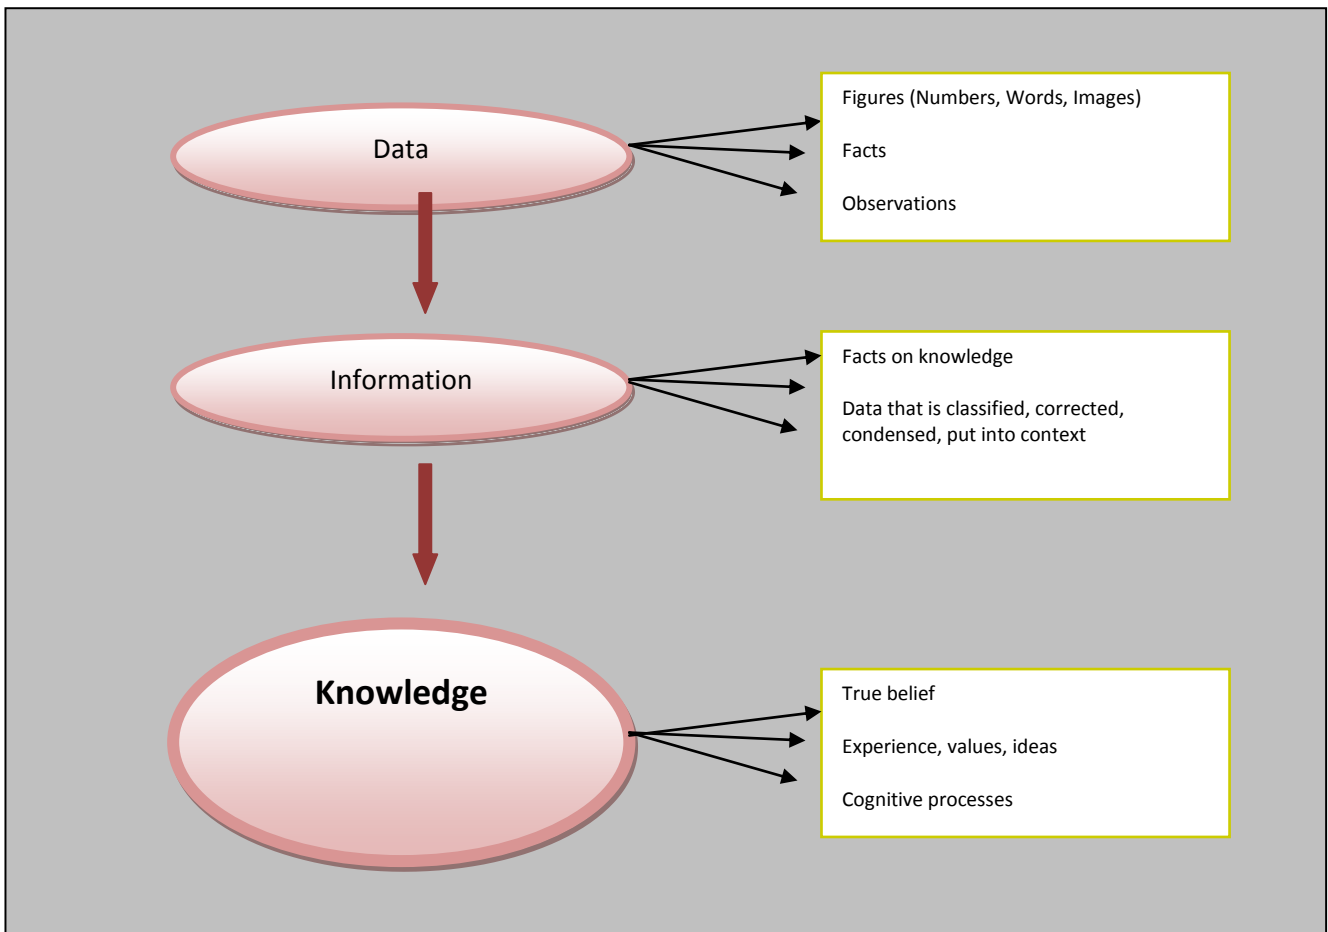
Data

Figures (Numbers, Words, Images)

Facts

Observations

Information

Facts on knowledge

Data that is classified, corrected, condensed, put into context

Knowledge

True belief

Experience, values, ideas

Cognitive processes